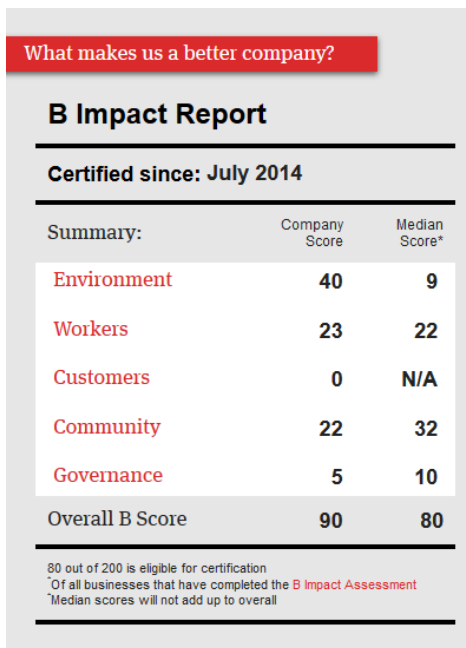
What makes us a better company?

B Impact Report

Certified since: July 2014

| Summary: | Company Score | Median Score* |
|---|---|---|
| Environment | 40 | 9 |
| Workers | 23 | 22 |
| Customers | 0 | N/A |
| Community | 22 | 32 |
| Governance | 5 | 10 |
| Overall B Score | 90 | 80 |

80 out of 200 is eligible for certification
*Of all businesses that have completed the B Impact Assessment
*Median scores will not add up to overall